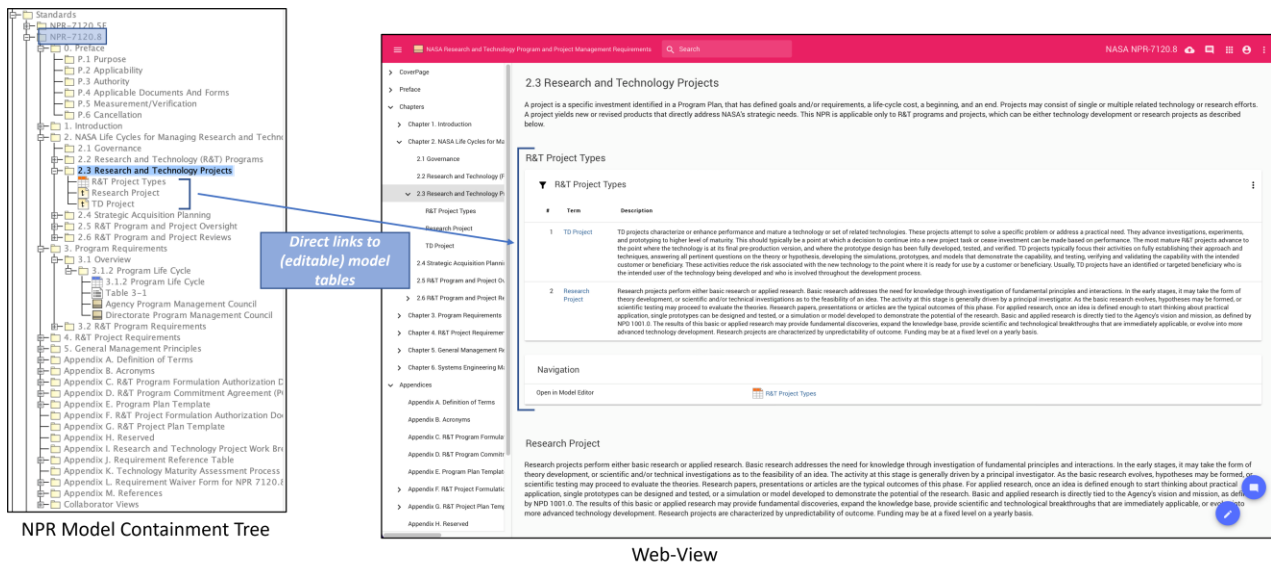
Standards
NPR-7120.5E
NPR-7120.8
0. Preface
P.1 Purpose
P.2 Applicability
P.3 Authority
P.4 Applicable Documents And Forms
P.5 Measurement/Verification
P.6 Cancellation
1. Introduction
2. NASA Life Cycles for Managing Research and Techn
2.1 Governance
2.2 Research and Technology (R&T) Programs
2.3 Research and Technology Projects
R&T Project Types
Research Project
TD Project
2.4 Strategic Acquisition Planning
2.5 R&T Program and Project Oversight
2.6 R&T Program and Project Reviews
3. Program Requirements
3.1 Overview
3.1.2 Program Life Cycle
3.1.2 Program Life Cycle
Table 3-1
Agency Program Management Council
Directorate Program Management Council
3.2 R&T Program Requirements
4. R&T Project Requirements
5. General Management Principles
Appendix A. Definition of Terms
Appendix B. Acronyms
Appendix C. R&T Program Formulation Authorization D
Appendix D. R&T Program Commitment Agreement (P
Appendix E. Program Plan Template
Appendix F. R&T Project Formulation Authorization Do
Appendix G. R&T Project Plan Template
Appendix H. Reserved
Appendix I. Research and Technology Project Work Br
Appendix J. Requirement Reference Table
Appendix K. Technology Maturity Assessment Process
Appendix L. Requirement Waiver Form for NPR 7120.8
Appendix M. References
Collaborator Views

NPR Model Containment Tree

Direct links to (editable) model tables

NASA Research and Technology Program and Project Management Requirements
Search
NASA NPR-7120.8

CoverPage
Preface
Chapters
Chapter 1. Introduction
Chapter 2. NASA Life Cycles for Ma
2.1 Governance
2.2 Research and Technology (R
2.3 Research and Technology P
R&T Project Types
Research Project
TD Project
2.4 Strategic Acquisition Planni
2.5 R&T Program and Project Ov
2.6 R&T Program and Project Re
Chapter 3. Program Requirements
Chapter 4. R&T Project Requiremen
Chapter 5. General Management Re
Chapter 6. Systems Engineering Ma
Appendices
Appendix A. Definition of Terms
Appendix B. Acronyms
Appendix C. R&T Program Formula
Appendix D. R&T Program Commit
Appendix E. Program Plan Templat
Appendix F. R&T Project Formulatic
Appendix G. R&T Project Plan Tem
Appendix H. Reserved

2.3 Research and Technology Projects

A project is a specific investment identified in a Program Plan, that has defined goals and/or requirements, a life-cycle cost, a beginning, and an end. Projects may consist of single or multiple related technology or research efforts. A project yields new or revised products that directly address NASA's strategic needs. This NPR is applicable only to R&T programs and projects, which can be either technology development or research projects as described below.

R&T Project Types

R&T Project Types

| # | Term | Definition |
|---|---|---|
| 1 | TD Project | TD projects characterize or enhance performance and mature a technology or set of related technologies. These projects attempt to solve a specific problem or address a practical need. They advance investigations, experiments, and prototyping to higher level of maturity. This should typically be a point at which a decision to continue into a new project task or cease investment can be made based on performance. The most mature R&T projects advance to the point where the technology is at its final pre-production version, and where the prototype design has been fully developed, tested, and utilized. TD projects typically focus their activities on fully establishing their approach and techniques, answering all pertinent questions on the theory or hypothesis, developing the simulations, prototypes, and models that demonstrate the capability, and testing, verifying and validating the capability with the intended customer or beneficiary. These activities reduce the risk associated with the new technology to the point where it is ready for use by a customer or beneficiary. Usually, TD projects have an identified or targeted beneficiary who is the intended user of the technology being developed and who is involved throughout the development process. |
| 2 | Research Project | Research projects perform either basic research or applied research. Basic research addresses the need for knowledge through investigation of fundamental principles and interactions. In the early stages, it may take the form of theory development, or scientific and/or technical investigations as to the feasibility of an idea. The activity at this stage is generally driven by a principal investigator. As the basic research evolves, hypotheses may be formed, or scientific testing may proceed to evaluate the theories. Research papers, presentations or articles are the typical outcomes of this phase. For applied research, once an idea is defined enough to start thinking about practical application, single prototypes can be designed and tested, or a simulation or model developed to demonstrate the potential of the research. Basic and applied research is directly tied to the Agency's vision and mission, as defined by NPD 1001.0. The results of this basic or applied research may provide fundamental discoveries, expand the knowledge base, provide scientific and technological breakthroughs that are immediately applicable, or evolve into more advanced technology development. Research projects are characterized by unpredictability of outcome. Funding may be at a fixed level on a yearly basis. |

Navigation
Open in Model Editor
R&T Project Types

Research Project

Research projects perform either basic research or applied research. Basic research addresses the need for knowledge through investigation of fundamental principles and interactions. In the early stages, it may take the form of theory development, or scientific and/or technical investigations as to the feasibility of an idea. The activity at this stage is generally driven by a principal investigator. As the basic research evolves, hypotheses may be formed, or scientific testing may proceed to evaluate the theories. Research papers, presentations or articles are the typical outcomes of this phase. For applied research, once an idea is defined enough to start thinking about practical application, single prototypes can be designed and tested, or a simulation or model developed to demonstrate the potential of the research. Basic and applied research is directly tied to the Agency's vision and mission, as defined by NPD 1001.0. The results of this basic or applied research may provide fundamental discoveries, expand the knowledge base, provide scientific and technological breakthroughs that are immediately applicable, or evolve into more advanced technology development. Research projects are characterized by unpredictability of outcome. Funding may be at a fixed level on a yearly basis.

Web-View